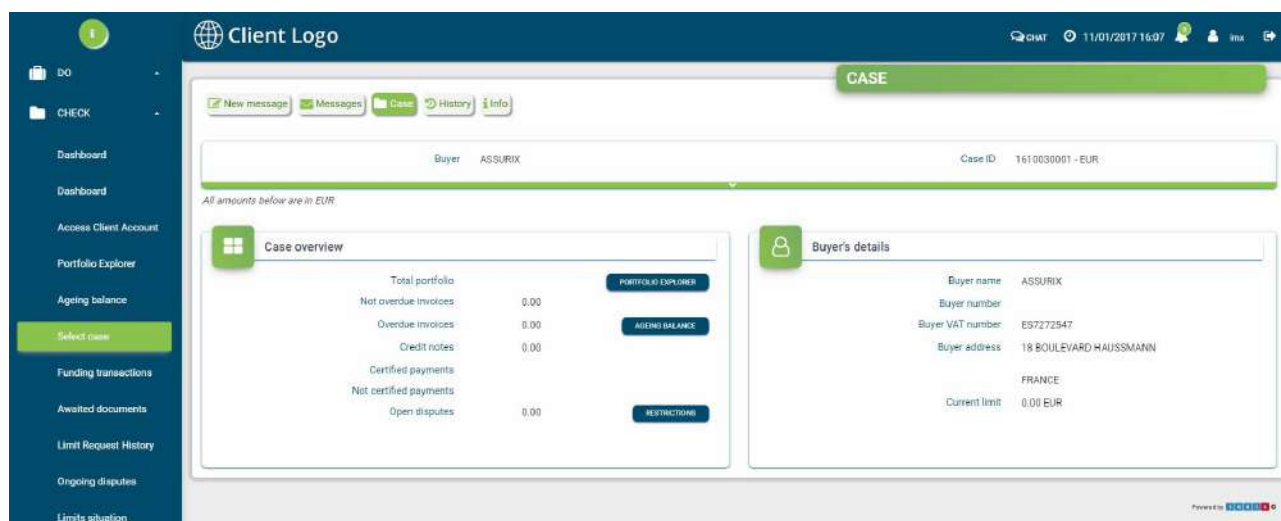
Client Logo

CHAT 11/01/2017 16:07 imx

DO

CHECK

Dashboard

Dashboard

Access Client Account

Portfolio Explorer

Ageing balance

Select case

Funding transactions

Awaited documents

Limit Request History

Ongoing disputes

Limits situation

CASE

New message Messages Case History Info

Buyer ASSURIX

Case ID 1610030001 - EUR

All amounts below are in EUR

Case overview

| | | |
|---|---|---|
| Total portfolio | | PORTFOLIO EXPLORER |
| Not overdue invoices | 0.00 | |
| Overdue invoices | 0.00 | AGEING BALANCE |
| Credit notes | 0.00 | |
| Certified payments | | |
| Not certified payments | | |
| Open disputes | 0.00 | RESTRICTIONS |

Buyer's details

| | |
|---|---|
| Buyer name | ASSURIX |
| Buyer number | |
| Buyer VAT number | ES7272547 |
| Buyer address | 18 BOULEVARD HAUSSMANN |
| | FRANCE |
| Current limit | 0.00 EUR |

Powered by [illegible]